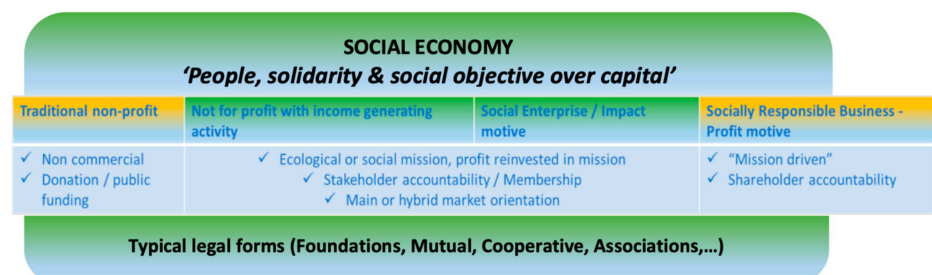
SOCIAL ECONOMY
'People, solidarity & social objective over capital'

| Traditional non-profit | Not for profit with income generating activity | Social Enterprise / Impact motive | Socially Responsible Business - Profit motive |
|---|---|---|---|
| ✓ Non commercial<br>✓ Donation / public funding | ✓ Ecological or social mission, profit reinvested in mission<br>✓ Stakeholder accountability / Membership<br>✓ Main or hybrid market orientation | | ✓ "Mission driven"<br>✓ Shareholder accountability |

Typical legal forms (Foundations, Mutual, Cooperative, Associations,…)